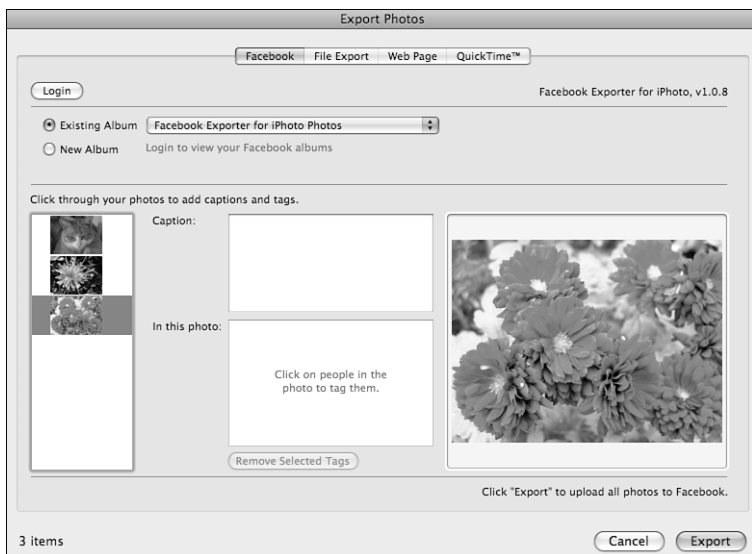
Export Photos

Facebook | File Export | Web Page | QuickTime™

Login

Facebook Exporter for iPhoto, v1.0.8

Existing Album
Facebook Exporter for iPhoto Photos

New Album
Login to view your Facebook albums

Click through your photos to add captions and tags.

Caption:

In this photo:

Click on people in the photo to tag them.

Remove Selected Tags

Click "Export" to upload all photos to Facebook.

3 items

Cancel

Export